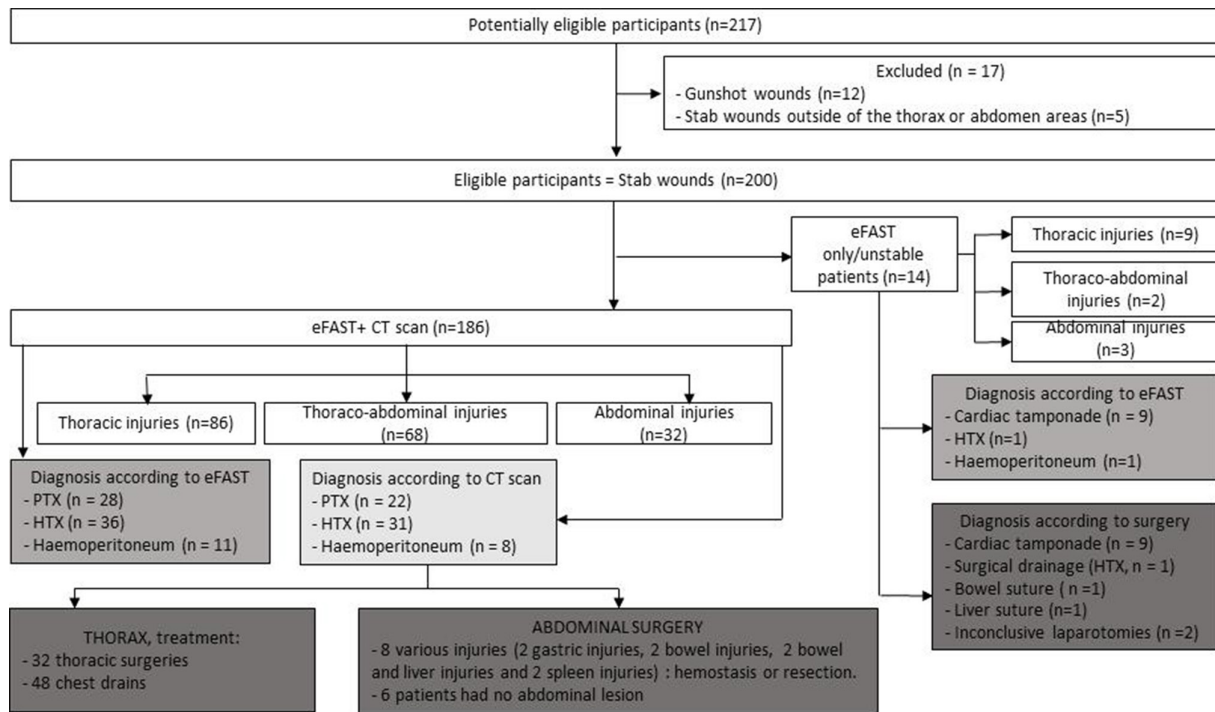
Potentially eligible participants (n=217)

Excluded (n = 17)
- Gunshot wounds (n=12)
- Stab wounds outside of the thorax or abdomen areas (n=5)

Eligible participants = Stab wounds (n=200)

eFAST only/unstable patients (n=14)

Thoracic injuries (n=9)

Thoraco-abdominal injuries (n=2)

Abdominal injuries (n=3)

eFAST+ CT scan (n=186)

Thoracic injuries (n=86)

Thoraco-abdominal injuries (n=68)

Abdominal injuries (n=32)

Diagnosis according to eFAST
- Cardiac tamponade (n = 9)
- HTX (n=1)
- Haemoperitoneum (n=1)

Diagnosis according to eFAST
- PTX (n = 28)
- HTX (n = 36)
- Haemoperitoneum (n = 11)

Diagnosis according to CT scan
- PTX (n = 22)
- HTX (n = 31)
- Haemoperitoneum (n = 8)

Diagnosis according to surgery
- Cardiac tamponade (n = 9)
- Surgical drainage (HTX, n = 1)
- Bowel suture ( n =1)
- Liver suture (n=1)
- Inconclusive laparotomies (n =2)

THORAX, treatment:
- 32 thoracic surgeries
- 48 chest drains

ABDOMINAL SURGERY
- 8 various injuries (2 gastric injuries, 2 bowel injuries, 2 bowel and liver injuries and 2 spleen injuries) : hemostasis or resection.
- 6 patients had no abdominal lesion